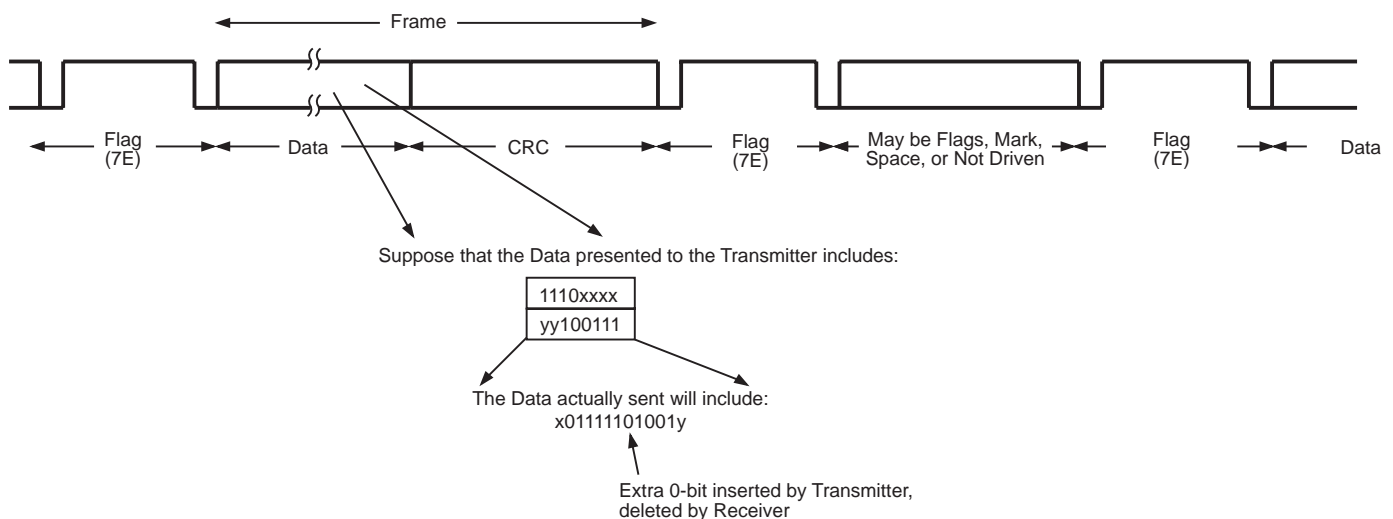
Frame

Flag (7E)

Data

CRC

Flag (7E)

May be Flags, Mark, Space, or Not Driven

Flag (7E)

Data

Suppose that the Data presented to the Transmitter includes:

| 1110xxxx |
|---|
| yy100111 |

The Data actually sent will include:
x01111101001y

Extra 0-bit inserted by Transmitter, deleted by Receiver